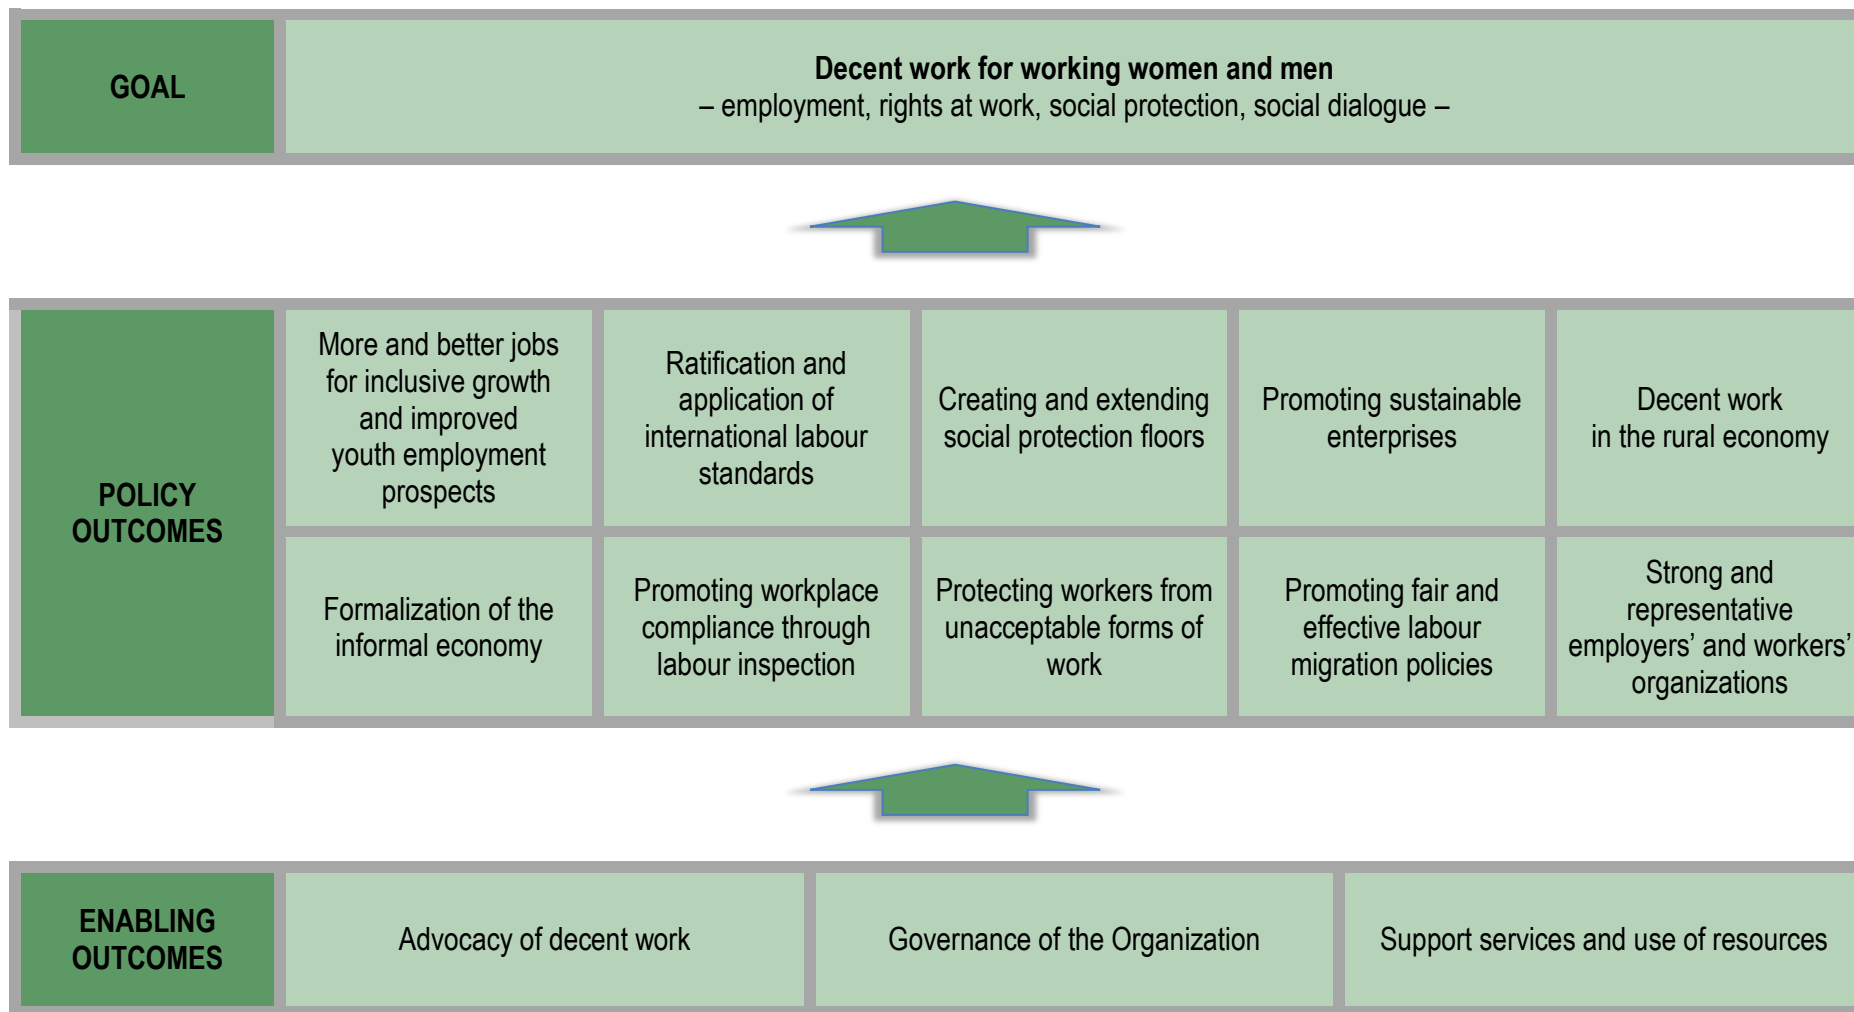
GOAL

**Decent work for working women and men**
– employment, rights at work, social protection, social dialogue –

POLICY OUTCOMES

More and better jobs for inclusive growth and improved youth employment prospects

Ratification and application of international labour standards

Creating and extending social protection floors

Promoting sustainable enterprises

Decent work in the rural economy

Formalization of the informal economy

Promoting workplace compliance through labour inspection

Protecting workers from unacceptable forms of work

Promoting fair and effective labour migration policies

Strong and representative employers' and workers' organizations

ENABLING OUTCOMES

Advocacy of decent work

Governance of the Organization

Support services and use of resources